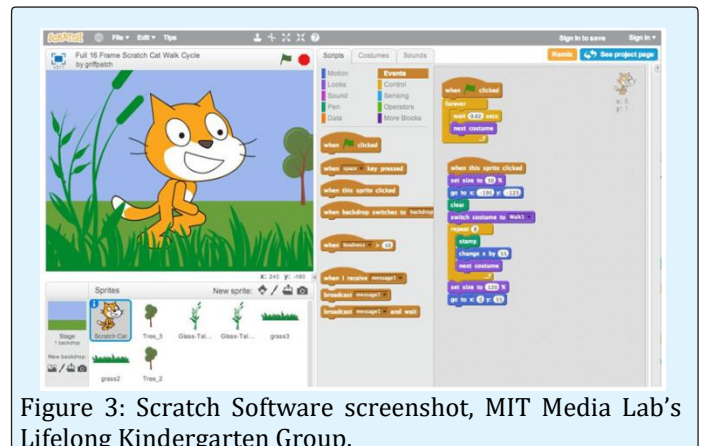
SCRATCH File ▾ Edit ▾ Tips

Sign in to save Sign in ▾

Full 16 Frame Scratch Cat Walk Cycle
by griffpatch

Scripts Costumes Sounds

Remix See project page

Motion Events
Looks Control
Sound Sensing
Pen Operators
Data More Blocks

when clicked

when space key pressed

when this sprite clicked

when backdrop switches to backdrop

when loudness > 10

when I receive message1

broadcast message1

broadcast message1 and wait

x: 5
y: 1

when clicked
forever
wait 0.02 secs
next costume

when this sprite clicked
set size to 40 %
go to x: -180 y: -121
clear
switch costume to Walk1
repeat 8
stamp
change x by 45
next costume

set size to 120 %
go to x: 0 y: 11

x: 240 y: -180

Sprites New sprite:

Stage
1 backdrop

New backdrop:

Scratch Cat Tree_3 Grass-Tal... Grass-Tal... grass3

grass2 Tree_2

Figure 3: Scratch Software screenshot, MIT Media Lab's Lifelong Kindergarten Group.